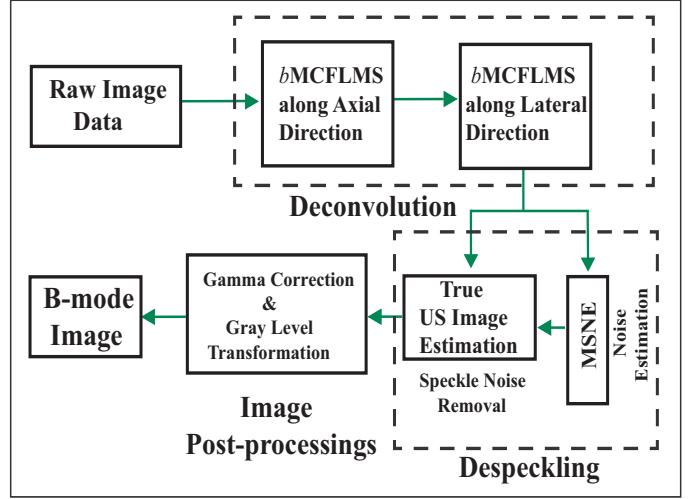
Raw Image Data

$b$MCFLMS along Axial Direction

$b$MCFLMS along Lateral Direction

Deconvolution

True US Image Estimation

MSNE

Noise Estimation

Speckle Noise Removal

Despeckling

Gamma Correction & Gray Level Transformation

Image Post-processings

B-mode Image